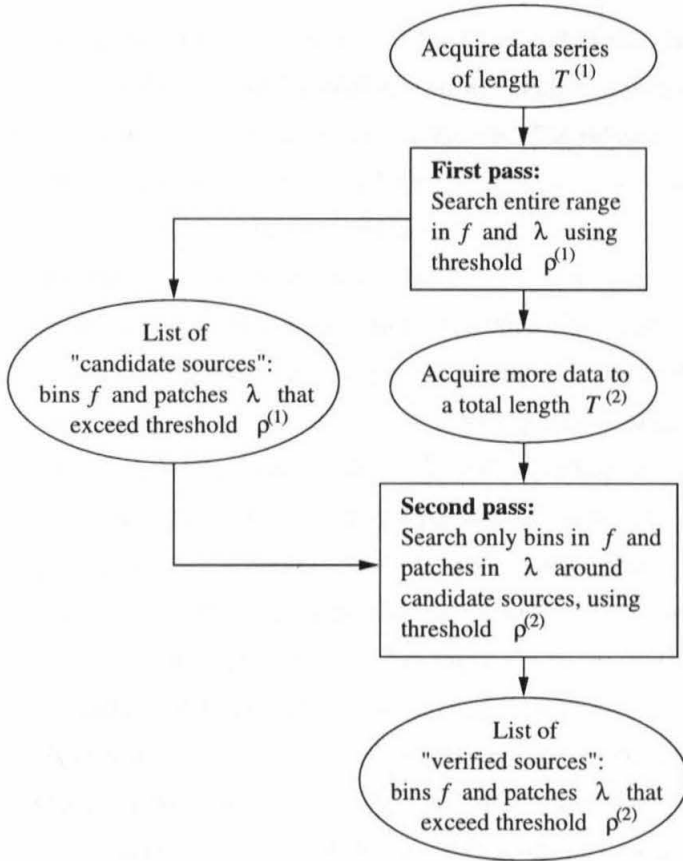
Acquire data series of length $T^{(1)}$

**First pass:** Search entire range in $f$ and $\lambda$ using threshold $\rho^{(1)}$

List of "candidate sources": bins $f$ and patches $\lambda$ that exceed threshold $\rho^{(1)}$

Acquire more data to a total length $T^{(2)}$

**Second pass:** Search only bins in $f$ and patches in $\lambda$ around candidate sources, using threshold $\rho^{(2)}$

List of "verified sources": bins $f$ and patches $\lambda$ that exceed threshold $\rho^{(2)}$